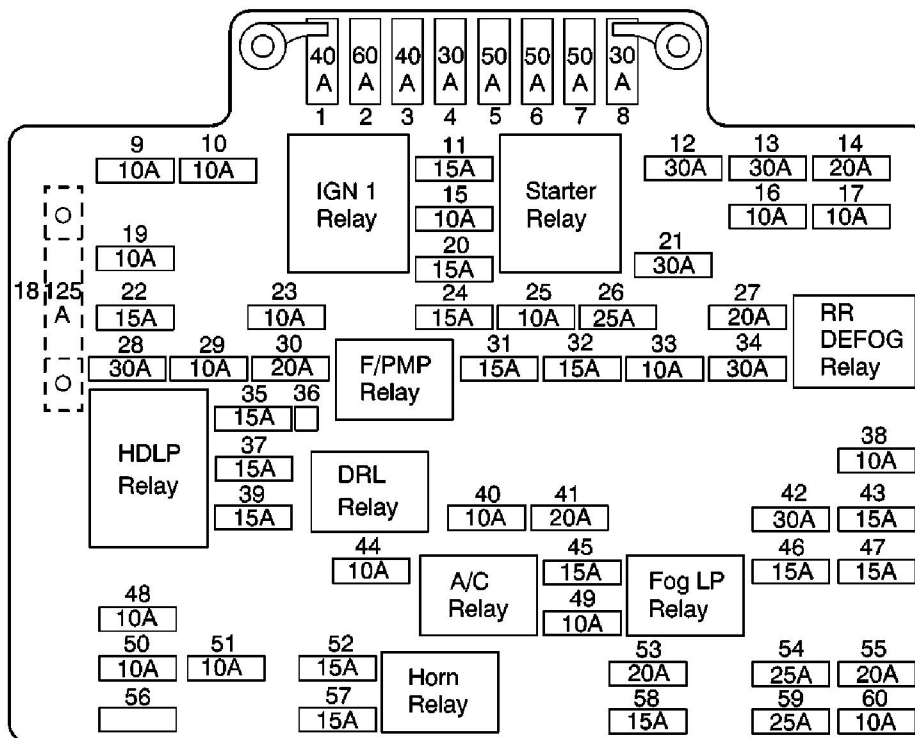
40 A 1
60 A 2
40 A 3
30 A 4
50 A 5
50 A 6
50 A 7
30 A 8

9 10A
10 10A
IGN 1 Relay
11 15A
15 10A
20 15A
Starter Relay
12 30A
13 30A
14 20A
16 10A
17 10A
19 10A
21 30A
18 125 A
22 15A
23 10A
24 15A
25 10A
26 25A
27 20A
RR DEFOG Relay
28 30A
29 10A
30 20A
F/PMP Relay
31 15A
32 15A
33 10A
34 30A
35 15A
36
HDLP Relay
37 15A
39 15A
DRL Relay
38 10A
40 10A
41 20A
42 30A
43 15A
44 10A
A/C Relay
45 15A
49 10A
Fog LP Relay
46 15A
47 15A
48 10A
50 10A
51 10A
52 15A
57 15A
Horn Relay
53 20A
58 15A
54 25A
55 20A
59 25A
60 10A
56